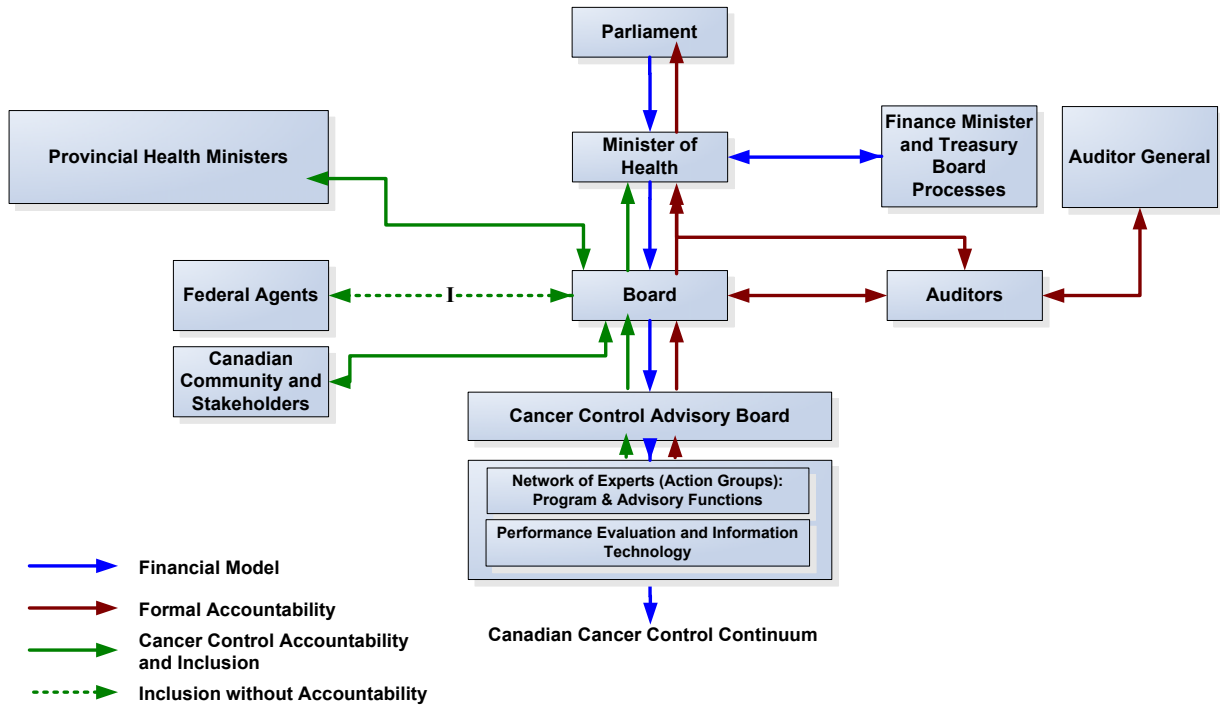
Parliament

Provincial Health Ministers

Minister of Health

Finance Minister and Treasury Board Processes

Auditor General

Federal Agents

I

Board

Auditors

Canadian Community and Stakeholders

Cancer Control Advisory Board

Network of Experts (Action Groups): Program & Advisory Functions

Performance Evaluation and Information Technology

Canadian Cancer Control Continuum

Financial Model

Formal Accountability

Cancer Control Accountability and Inclusion

Inclusion without Accountability